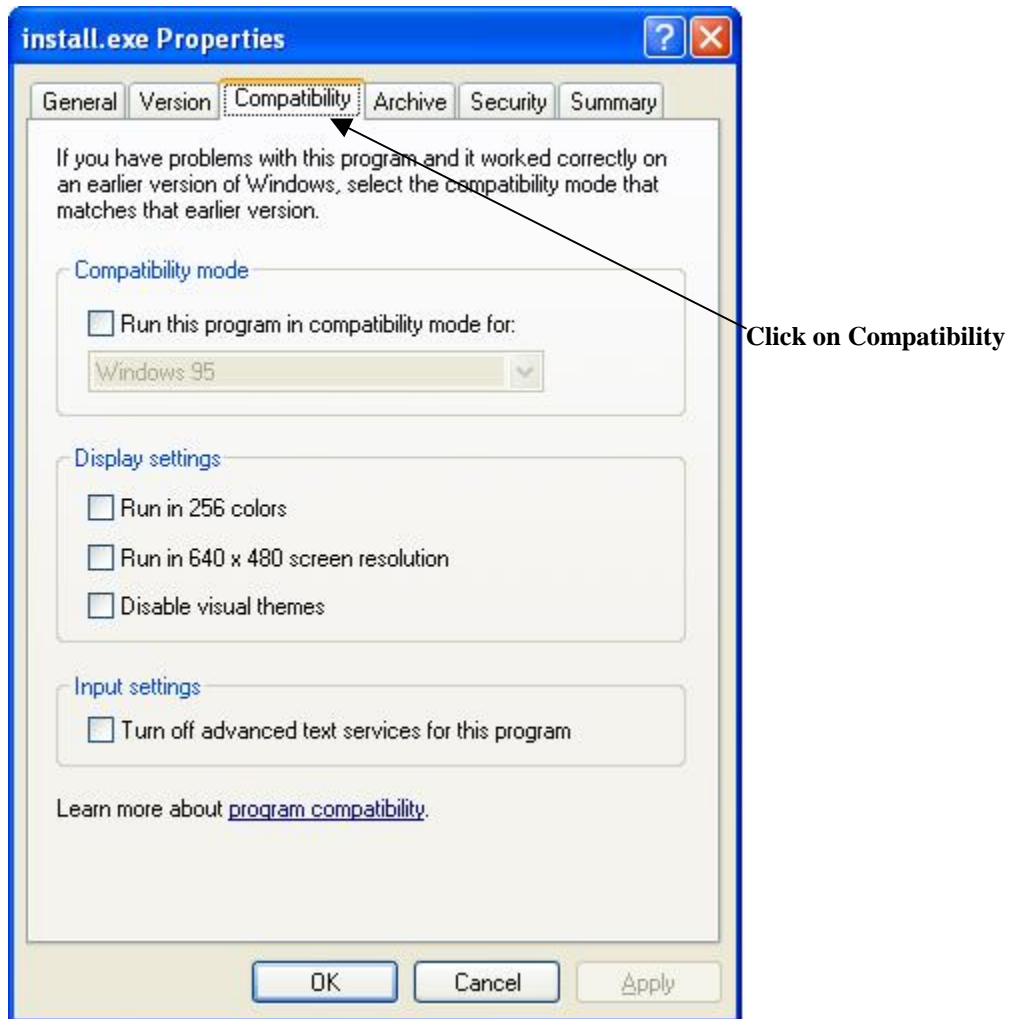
install.exe Properties

General | Version | Compatibility | Archive | Security | Summary

If you have problems with this program and it worked correctly on an earlier version of Windows, select the compatibility mode that matches that earlier version.

Compatibility mode

Run this program in compatibility mode for:

Windows 95

Click on Compatibility

Display settings

Run in 256 colors

Run in 640 x 480 screen resolution

Disable visual themes

Input settings

Turn off advanced text services for this program

Learn more about program compatibility.

OK | Cancel | Apply